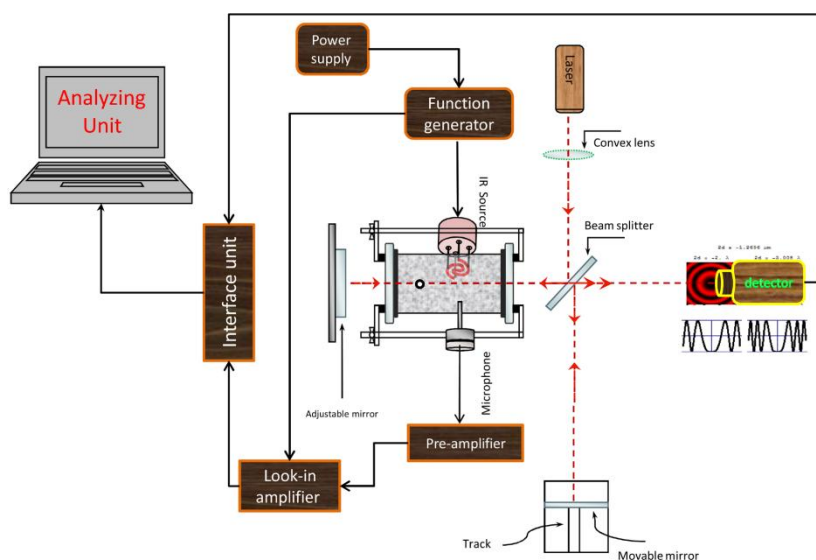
Power supply

Function generator

Laser

Convex lens

Analyzing Unit

IR Source

Beam splitter

2d = -1.2656 um

2d = -2. λ

2d = -0.038 λ

detector

Interface unit

Microphone

Adjustable mirror

Pre-amplifier

Look-in amplifier

Track

Movable mirror